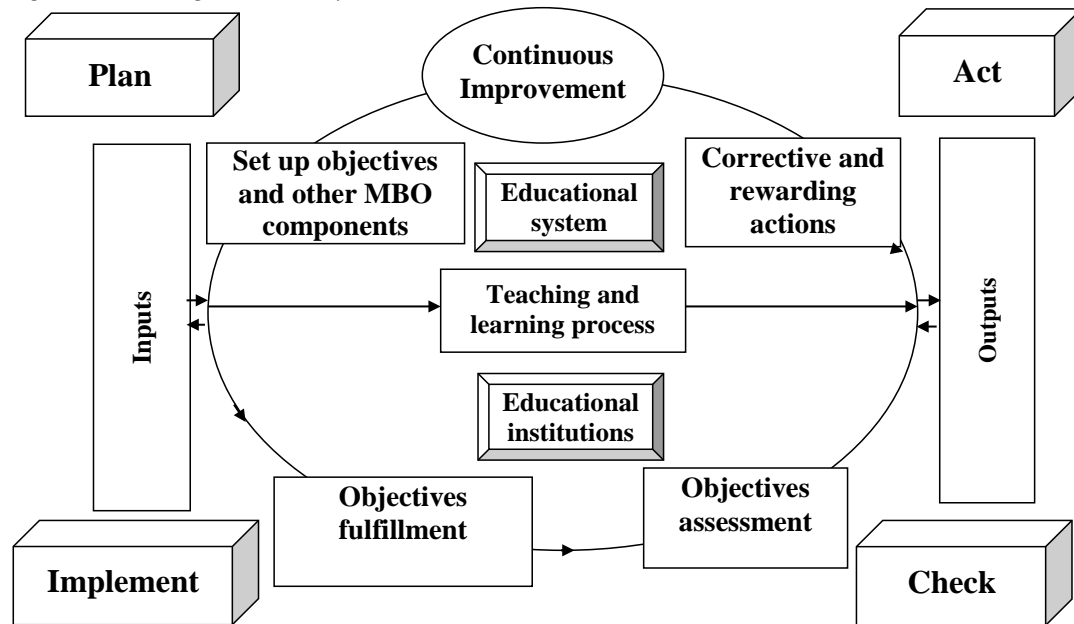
Plan

Continuous Improvement

Act

Set up objectives and other MBO components

Educational system

Corrective and rewarding actions

Inputs

Teaching and learning process

Outputs

Educational institutions

Objectives fulfillment

Objectives assessment

Implement

Check